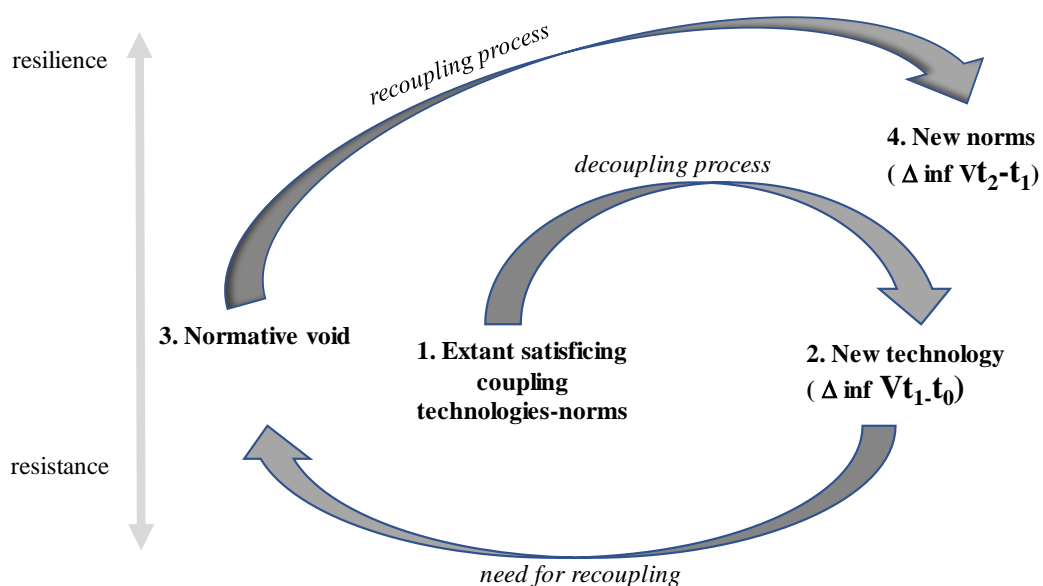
resilience

recoupling process

4. New norms
( $\Delta$ inf V$t_2$-$t_1$)

decoupling process

3. Normative void

1. Extant satisficing coupling technologies-norms

2. New technology
( $\Delta$ inf V$t_{1}$-$t_0$)

resistance

need for recoupling